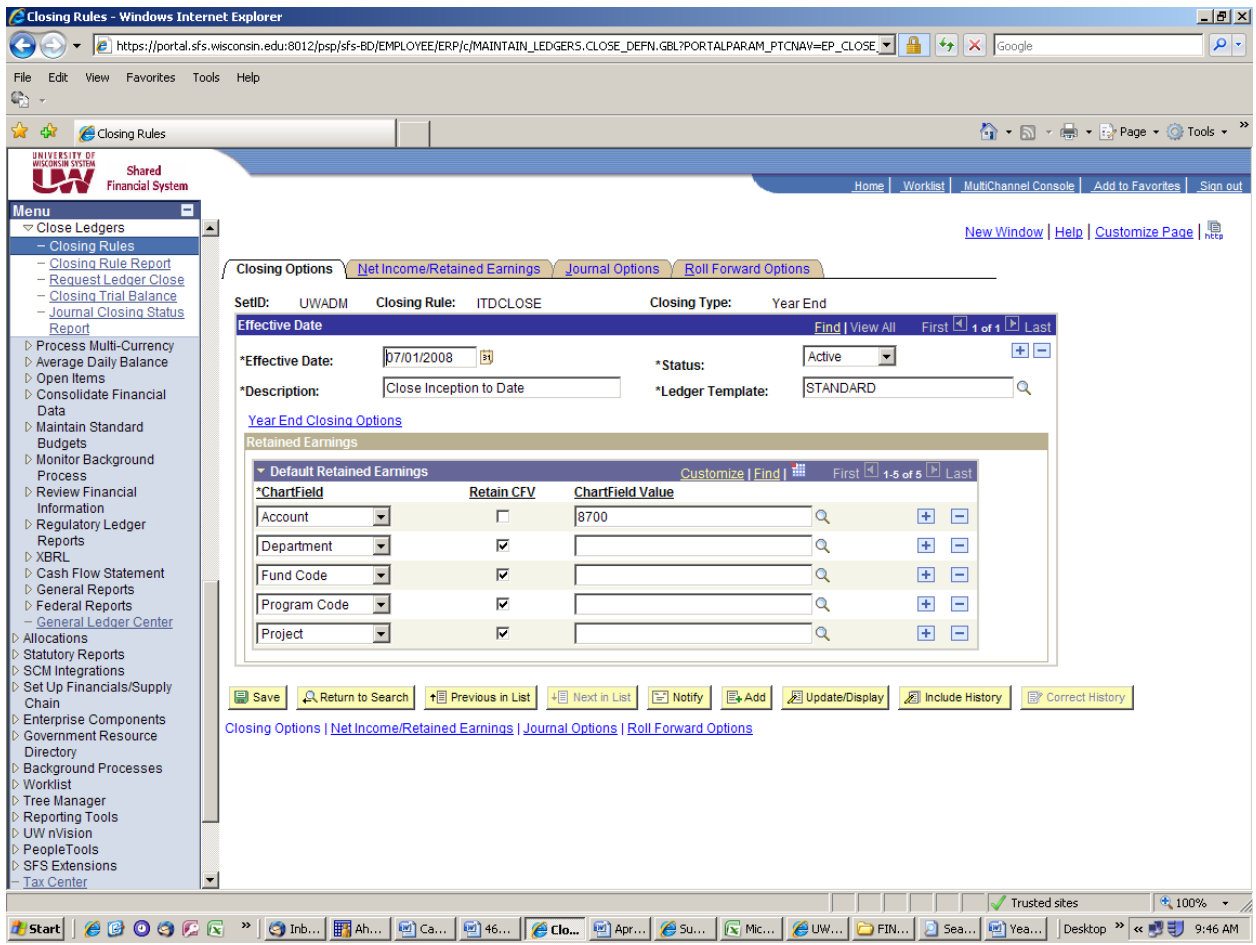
Closing Rules - Windows Internet Explorer

https://portal.sfs.wisconsin.edu:8012/psp/sfs-BD/EMPLOYEE/ERP/c/MAINTAIN_LEDGERS.CLOSE_DEFN.GBL?PORTALPARAM_PTCNAV=EP_CLOSE

Google

File Edit View Favorites Tools Help

Closing Rules

Page Tools

UNIVERSITY OF WISCONSIN SYSTEM UW Shared Financial System

Home | Worklist | MultiChannel Console | Add to Favorites | Sign out

Menu

Close Ledgers
– Closing Rules
– Closing Rule Report
– Request Ledger Close
– Closing Trial Balance
– Journal Closing Status Report
Process Multi-Currency
Average Daily Balance
Open Items
Consolidate Financial Data
Maintain Standard Budgets
Monitor Background Process
Review Financial Information
Regulatory Ledger Reports
XBRL
Cash Flow Statement
General Reports
Federal Reports
– General Ledger Center
Allocations
Statutory Reports
SCM Integrations
Set Up Financials/Supply Chain
Enterprise Components
Government Resource Directory
Background Processes
Worklist
Tree Manager
Reporting Tools
UW nVision
PeopleTools
SFS Extensions
– Tax Center

New Window | Help | Customize Page | http

Closing Options | Net Income/Retained Earnings | Journal Options | Roll Forward Options

SetID: UWADM Closing Rule: ITDCLOSE Closing Type: Year End

Effective Date Find | View All First 1 of 1 Last

*Effective Date: 07/01/2008 *Status: Active

*Description: Close Inception to Date *Ledger Template: STANDARD

Year End Closing Options

Retained Earnings

Default Retained Earnings Customize | Find | First 1-5 of 5 Last

| *ChartField | Retain CFV | ChartField Value |
|---|---|---|
| Account | ☐ | 8700 |
| Department | ☑ | |
| Fund Code | ☑ | |
| Program Code | ☑ | |
| Project | ☑ | |

Save | Return to Search | Previous in List | Next in List | Notify | Add | Update/Display | Include History | Correct History

Closing Options | Net Income/Retained Earnings | Journal Options | Roll Forward Options

Trusted sites 100%

Start Inb... Ah... Ca... 46... Clo... Apr... Su... Mic... UW... FIN... Sea... Yea... Desktop 9:46 AM